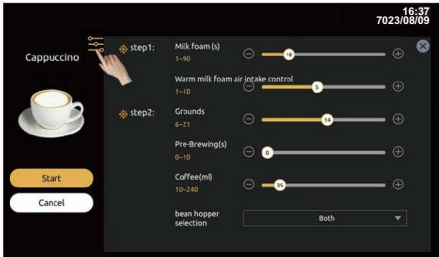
16:37
7023/08/09

Cappuccino

step1:
Milk foam(s)
1~90
18

Warm milk foam air intake control
1~10
5

step2:
Grounds
6~21
14

Pre-Brewing(s)
0~10
0

Coffee(ml)
10~240
55

bean hopper selection
Both

Start
Cancel